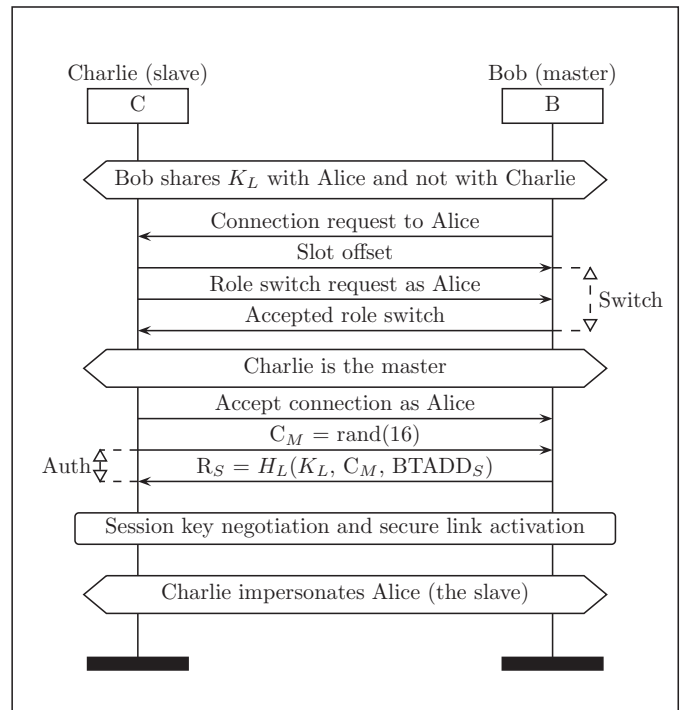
Charlie (slave)
C

Bob (master)
B

Bob shares $K_L$ with Alice and not with Charlie

Connection request to Alice

Slot offset

Role switch request as Alice

Switch

Accepted role switch

Charlie is the master

Accept connection as Alice

$C_M = \text{rand}(16)$

Auth

$R_S = H_L(K_L, C_M, \text{BTADD}_S)$

Session key negotiation and secure link activation

Charlie impersonates Alice (the slave)